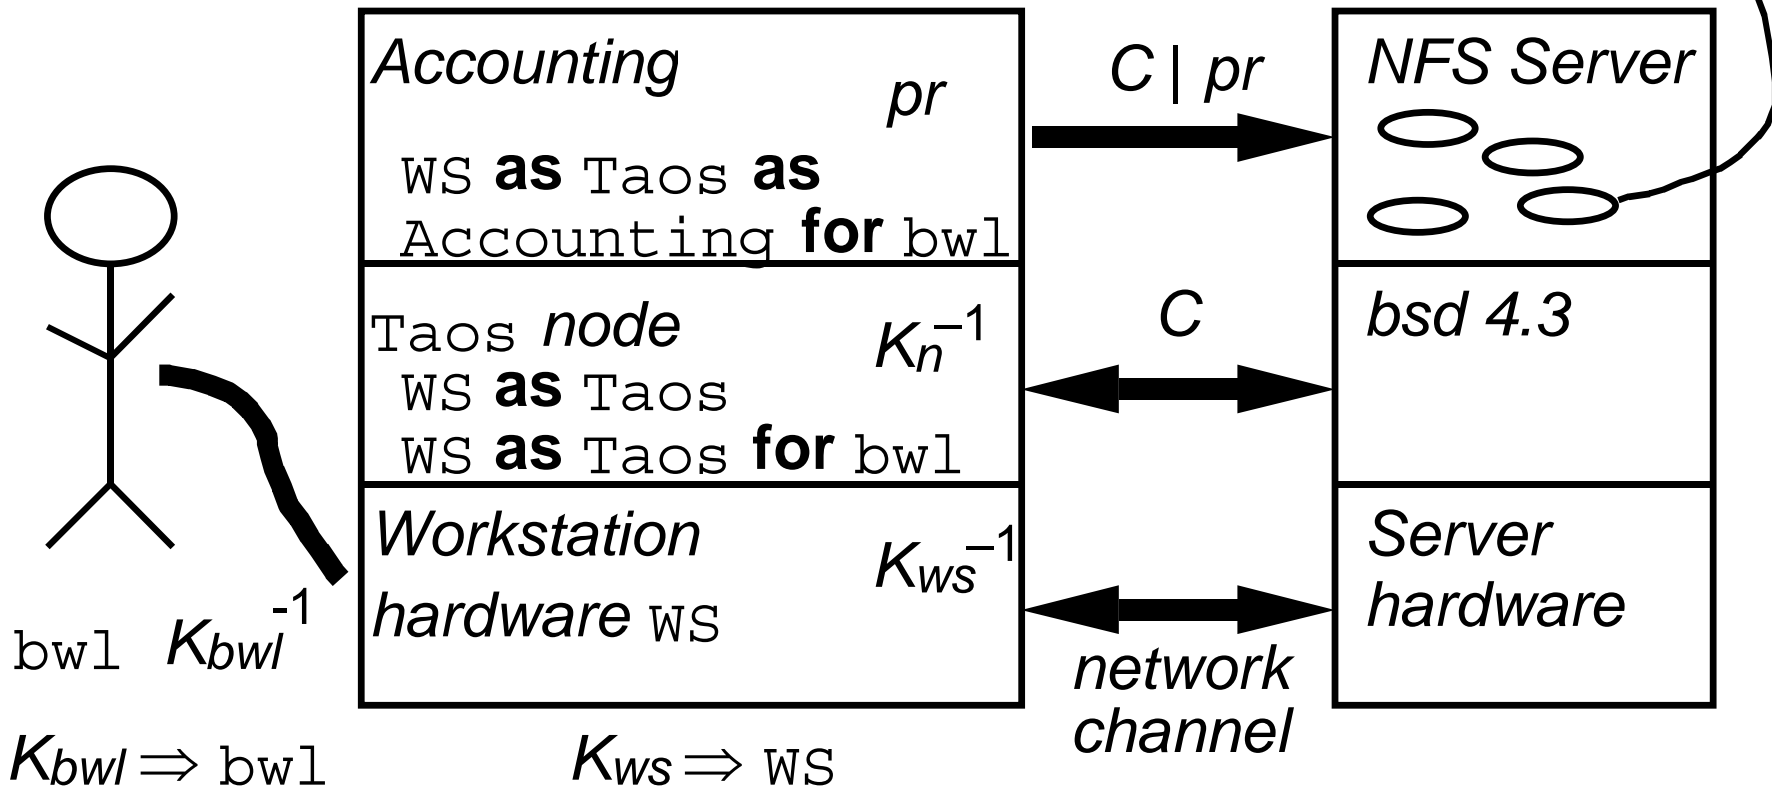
Accounting
pr
WS **as** Taos **as** Accounting **for** bwl

C | pr

NFS Server

Taos node
$K_n^{-1}$
WS **as** Taos
WS **as** Taos **for** bwl

C

bsd 4.3

Workstation hardware WS
$K_{ws}^{-1}$

Server hardware

network channel

bwl $K_{bwl}^{-1}$

$K_{bwl} \Rightarrow$ bwl

$K_{ws} \Rightarrow$ WS